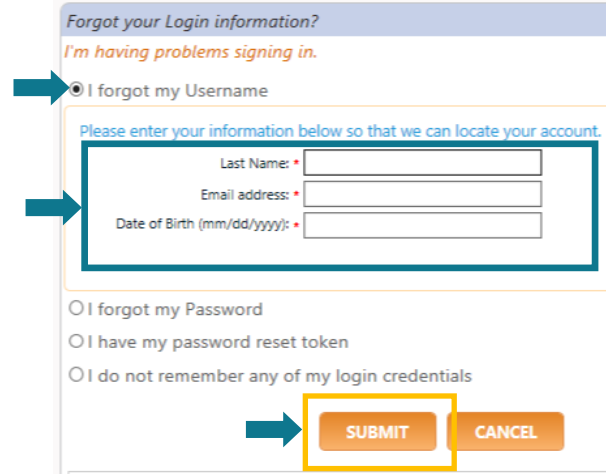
Forgot your Login information?

I'm having problems signing in.

I forgot my Username

Please enter your information below so that we can locate your account.

Last Name: *

Email address: *

Date of Birth (mm/dd/yyyy): *

I forgot my Password

I have my password reset token

I do not remember any of my login credentials

SUBMIT

CANCEL